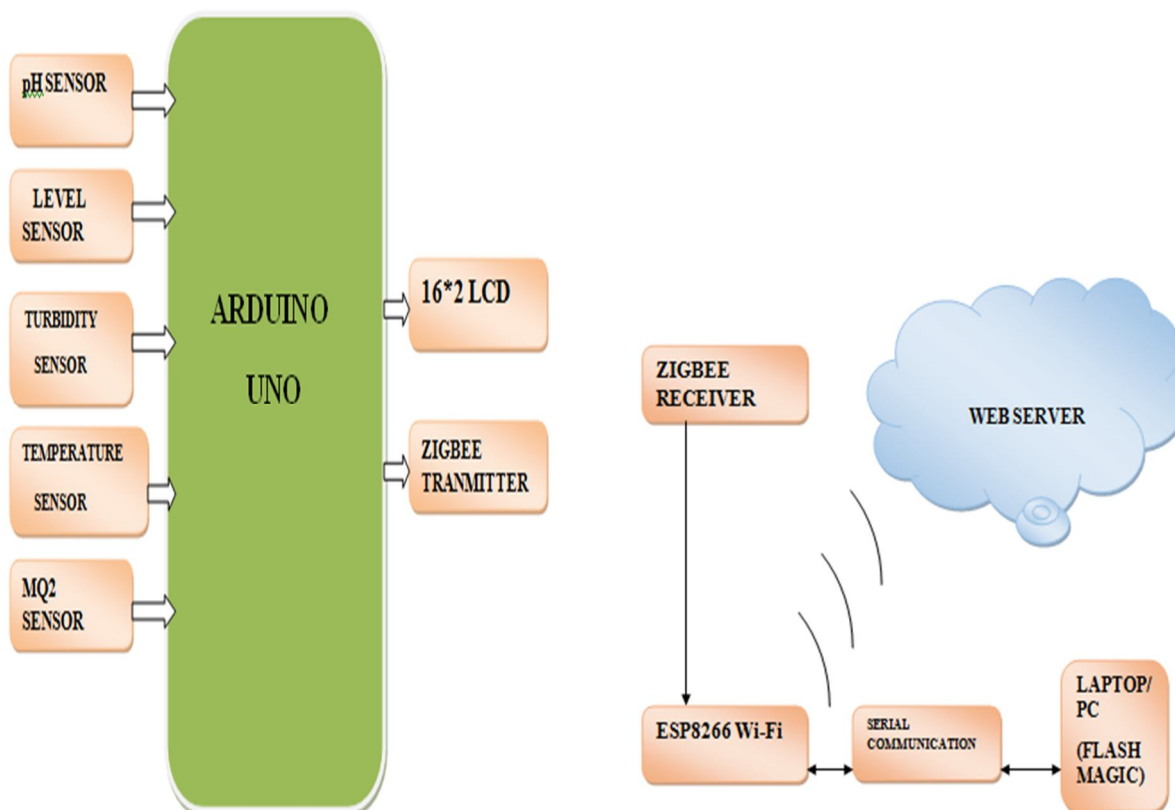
pH SENSOR

LEVEL SENSOR

TURBIDITY SENSOR

TEMPERATURE SENSOR

MQ2 SENSOR

ARDUINO UNO

16*2 LCD

ZIGBEE TRANMITTER

ZIGBEE RECEIVER

WEB SERVER

ESP8266 Wi-Fi

SERIAL COMMUNICATION

LAPTOP/ PC (FLASH MAGIC)